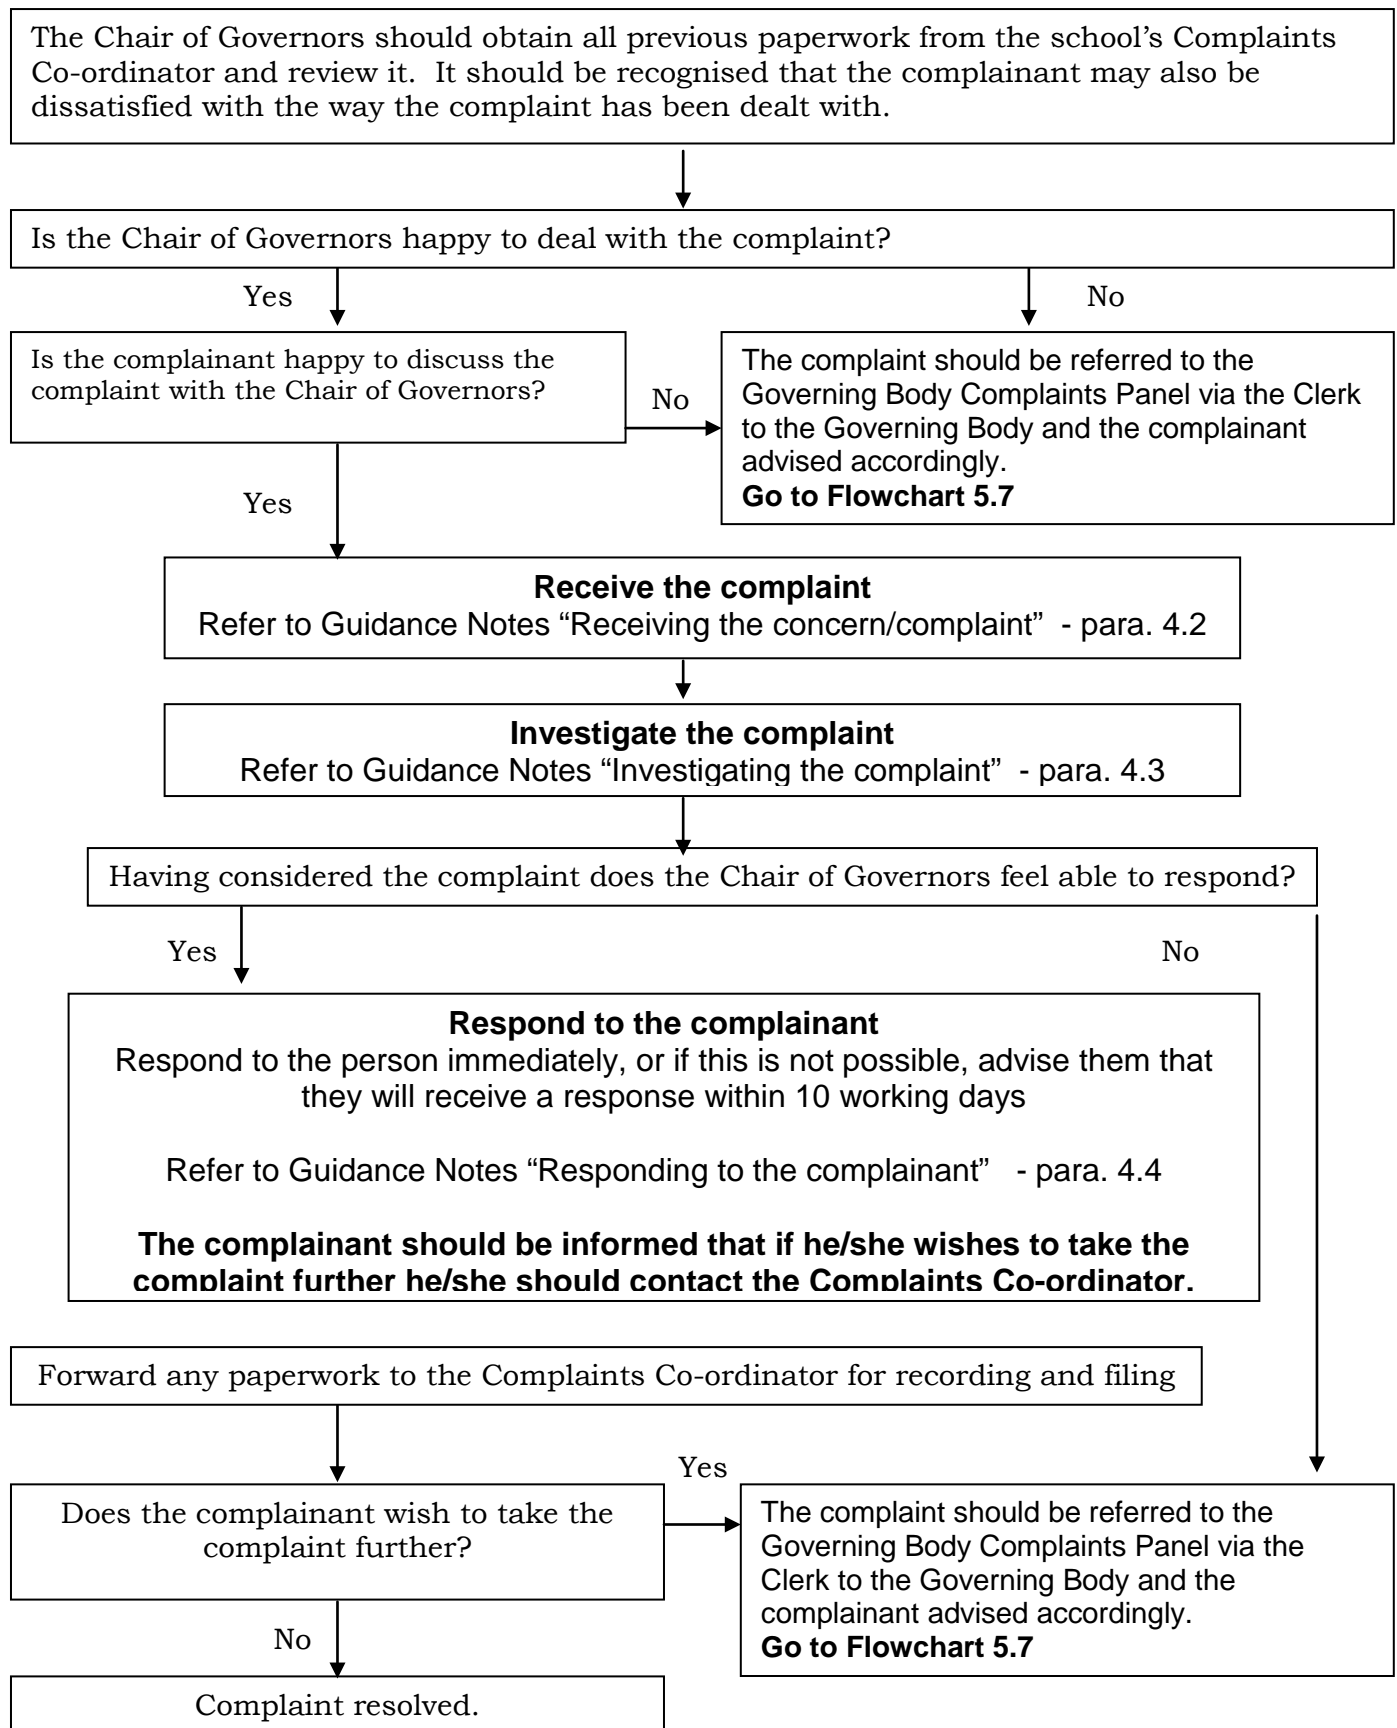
The Chair of Governors should obtain all previous paperwork from the school's Complaints Co-ordinator and review it. It should be recognised that the complainant may also be dissatisfied with the way the complaint has been dealt with.

Is the Chair of Governors happy to deal with the complaint?

Yes

No

Is the complainant happy to discuss the complaint with the Chair of Governors?

No

The complaint should be referred to the Governing Body Complaints Panel via the Clerk to the Governing Body and the complainant advised accordingly.
**Go to Flowchart 5.7**

Yes

**Receive the complaint**
Refer to Guidance Notes "Receiving the concern/complaint" - para. 4.2

**Investigate the complaint**
Refer to Guidance Notes "Investigating the complaint" - para. 4.3

Having considered the complaint does the Chair of Governors feel able to respond?

Yes

No

**Respond to the complainant**
Respond to the person immediately, or if this is not possible, advise them that they will receive a response within 10 working days

Refer to Guidance Notes "Responding to the complainant" - para. 4.4

**The complainant should be informed that if he/she wishes to take the complaint further he/she should contact the Complaints Co-ordinator.**

Forward any paperwork to the Complaints Co-ordinator for recording and filing

Yes

Does the complainant wish to take the complaint further?

The complaint should be referred to the Governing Body Complaints Panel via the Clerk to the Governing Body and the complainant advised accordingly.
**Go to Flowchart 5.7**

No

Complaint resolved.